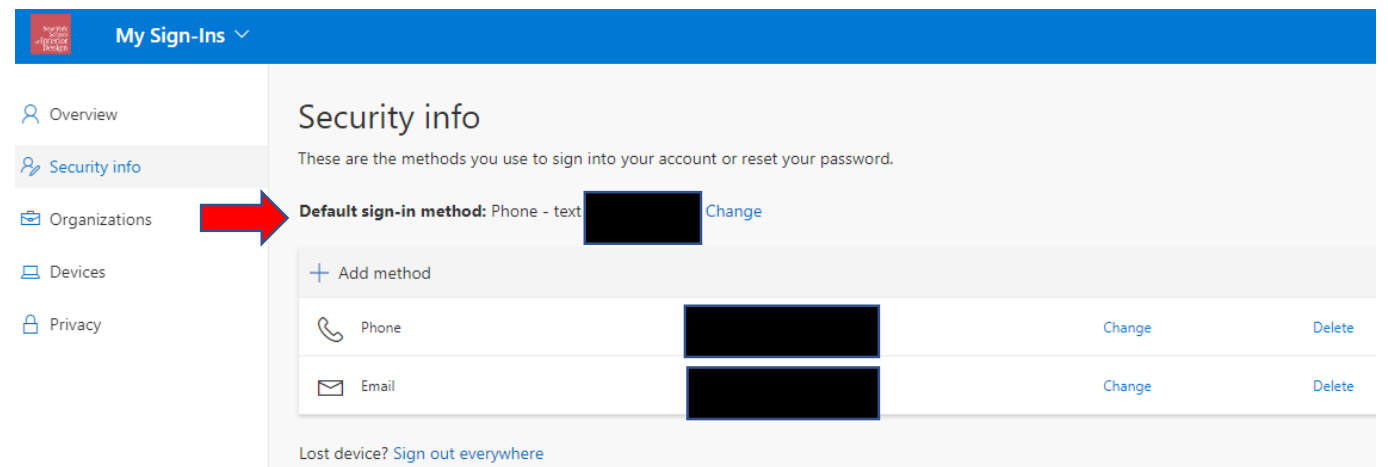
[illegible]

My Sign-Ins

Overview

Security info

Organizations

Devices

Privacy

Security info

These are the methods you use to sign into your account or reset your password.

**Default sign-in method:** Phone - text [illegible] Change

+ Add method

| Phone | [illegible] | Change | Delete |
|---|---|---|---|
| Email | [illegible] | Change | Delete |

Lost device? Sign out everywhere